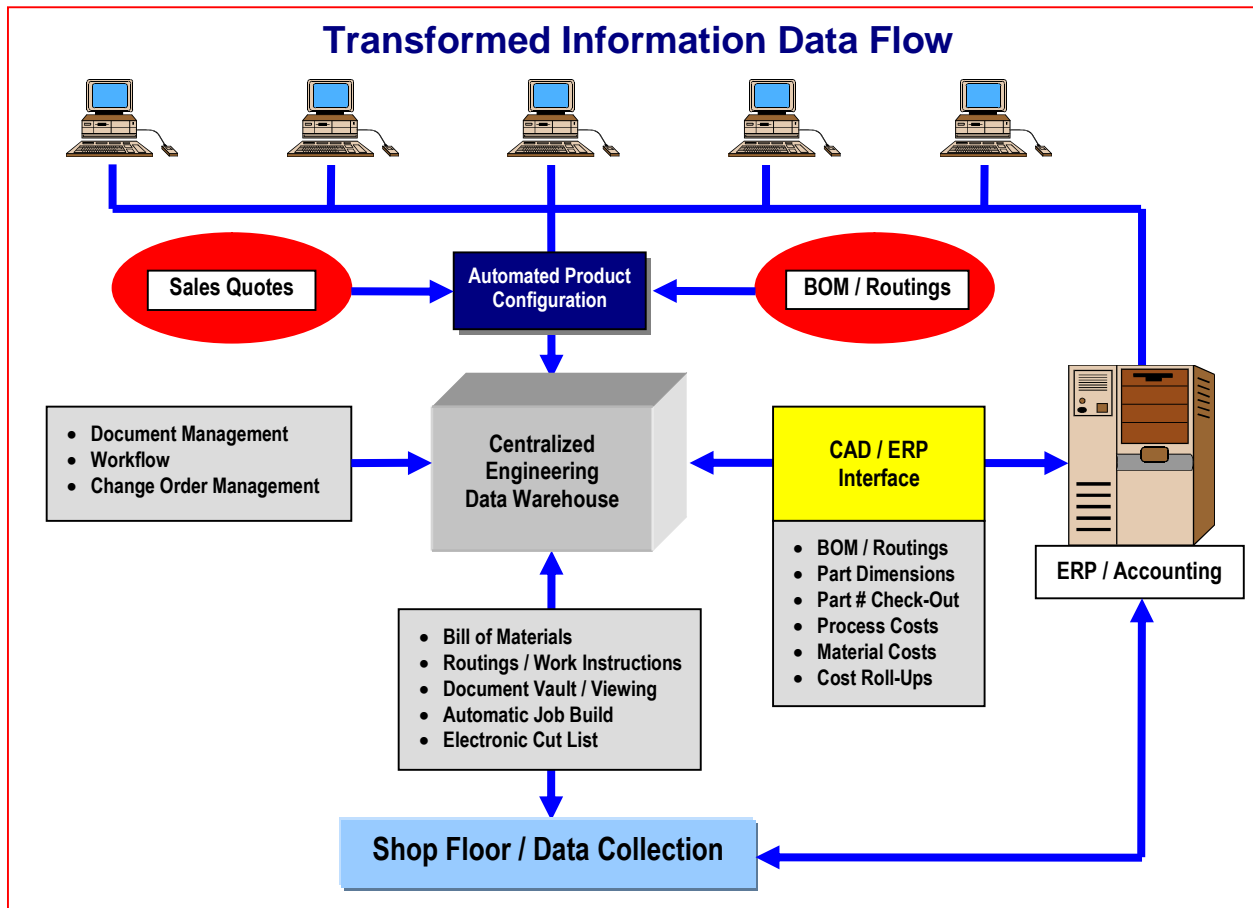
Transformed Information Data Flow

Sales Quotes

Automated Product Configuration

BOM / Routings

- Document Management
- Workflow
- Change Order Management

Centralized Engineering Data Warehouse

CAD / ERP Interface

- BOM / Routings
- Part Dimensions
- Part # Check-Out
- Process Costs
- Material Costs
- Cost Roll-Ups

ERP / Accounting

- Bill of Materials
- Routings / Work Instructions
- Document Vault / Viewing
- Automatic Job Build
- Electronic Cut List

Shop Floor / Data Collection